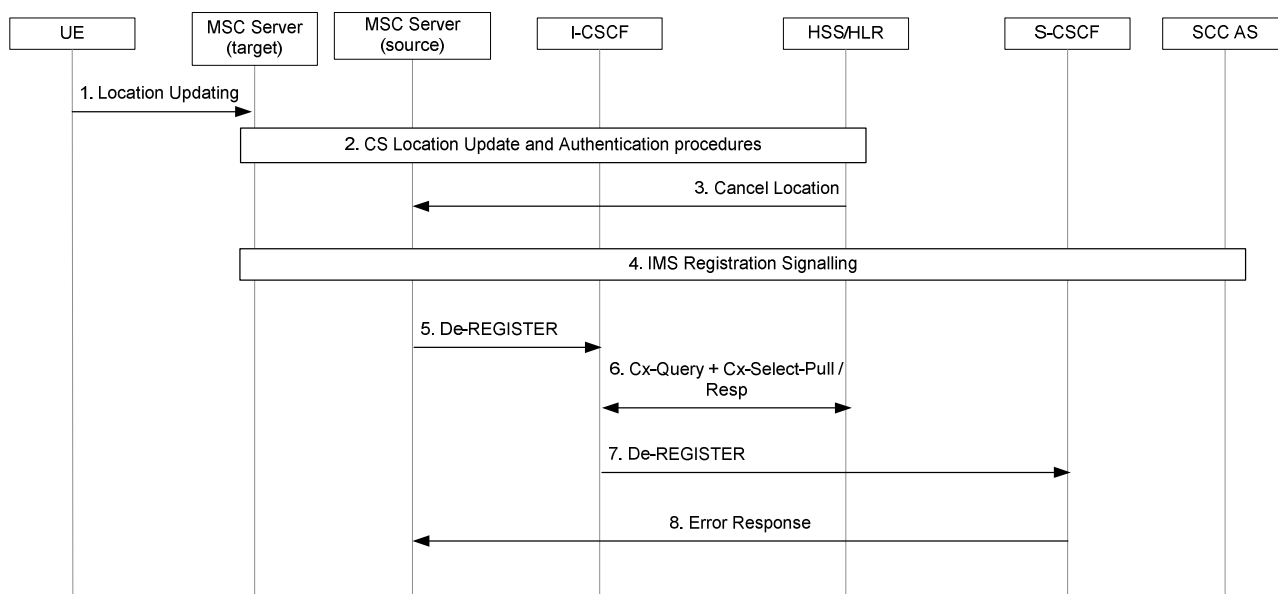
UE

MSC Server (target)

MSC Server (source)

I-CSCF

HSS/HLR

S-CSCF

SCC AS

1. Location Updating

2. CS Location Update and Authentication procedures

3. Cancel Location

4. IMS Registration Signalling

5. De-REGISTER

6. Cx-Query + Cx-Select-Pull / Resp

7. De-REGISTER

8. Error Response